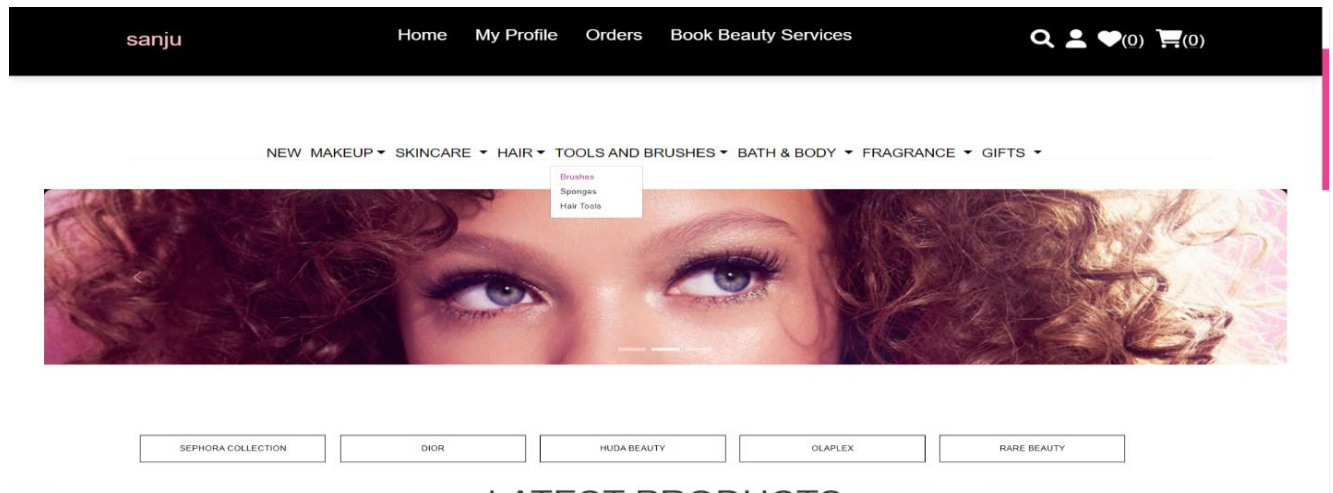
sanju

Home My Profile Orders Book Beauty Services

(0) (0)

NEW MAKEUP ▾ SKINCARE ▾ HAIR ▾ TOOLS AND BRUSHES ▾ BATH & BODY ▾ FRAGRANCE ▾ GIFTS ▾

Brushes
Sponges
Hair Tools

SEPHORA COLLECTION

DIOR

HUDA BEAUTY

OLAPLEX

RARE BEAUTY

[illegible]